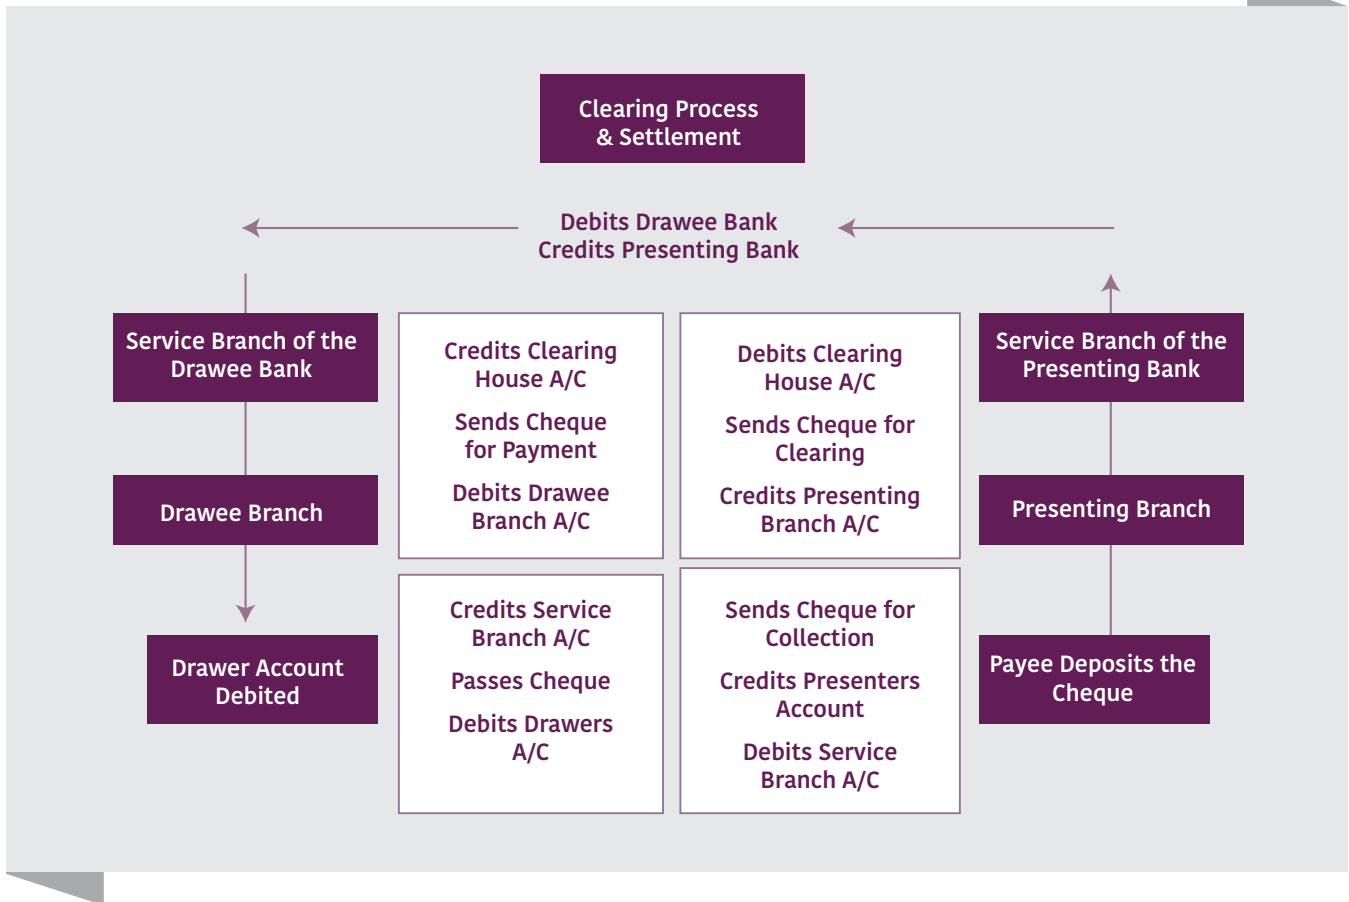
Clearing Process & Settlement

Debits Drawee Bank
Credits Presenting Bank

Service Branch of the Drawee Bank

Drawee Branch

Drawer Account Debited

Credits Clearing House A/C

Sends Cheque for Payment

Debits Drawee Branch A/C

Credits Service Branch A/C

Passes Cheque

Debits Drawers A/C

Debits Clearing House A/C

Sends Cheque for Clearing

Credits Presenting Branch A/C

Sends Cheque for Collection

Credits Presenters Account

Debits Service Branch A/C

Service Branch of the Presenting Bank

Presenting Branch

Payee Deposits the Cheque